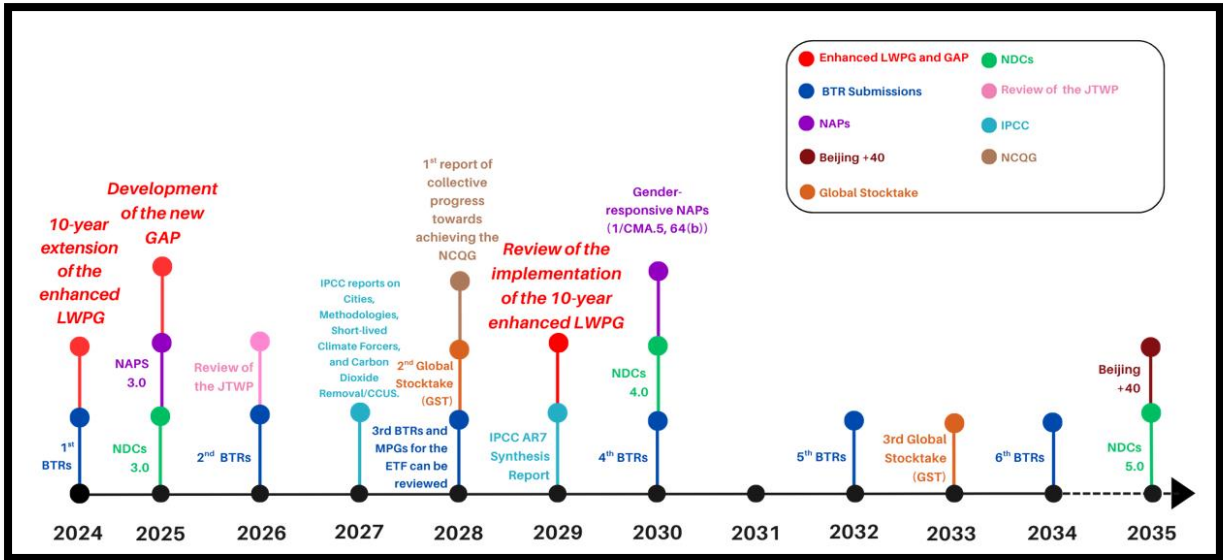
Enhanced LWPG and GAP
NDCs
BTR Submissions
Review of the JTWP
NAPs
IPCC
Beijing +40
NCQG
Global Stocktake

10-year extension of the enhanced LWPG

Development of the new GAP

NAPS 3.0

Review of the JTWP

IPCC reports on Cities, Methodologies, Short-lived Climate Forcers, and Carbon Dioxide Removal/CCUS.

$1^{st}$ report of collective progress towards achieving the NCQG

$2^{nd}$ Global Stocktake (GST)

Review of the implementation of the 10-year enhanced LWPG

Gender-responsive NAPs (1/CMA.5, 64(b))

NDCs 4.0

Beijing +40

$1^{st}$ BTRs

NDCs 3.0

$2^{nd}$ BTRs

3rd BTRs and MPGs for the ETF can be reviewed

IPCC AR7 Synthesis Report

$4^{th}$ BTRs

$5^{th}$ BTRs

3rd Global Stocktake (GST)

$6^{th}$ BTRs

NDCs 5.0

2024
2025
2026
2027
2028
2029
2030
2031
2032
2033
2034
2035